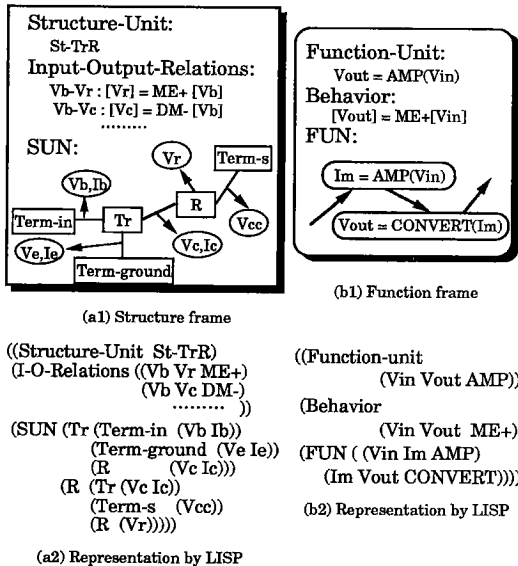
Structure-Unit:
St-TrR
Input-Output-Relations:
Vb-Vr : [Vr] = ME+ [Vb]
Vb-Vc : [Vc] = DM- [Vb]
.........
SUN:

Vr
Term-s
Vb,Ib
R
Term-in
Tr
Vcc
Ve,Ie
Vc,Ic
Term-ground

(a1) Structure frame

Function-Unit:
Vout = AMP(Vin)
Behavior:
[Vout] = ME+[Vin]
FUN:

Im = AMP(Vin)
Vout = CONVERT(Im)

(b1) Function frame

((Structure-Unit St-TrR)
(I-O-Relations ((Vb Vr ME+)
(Vb Vc DM-)
......... ))
(SUN (Tr (Term-in (Vb Ib))
(Term-ground (Ve Ie))
(R (Vc Ic)))
(R (Tr (Vc Ic))
(Term-s (Vcc))
(R (Vr)))))

(a2) Representation by LISP

((Function-unit
(Vin Vout AMP))
(Behavior
(Vin Vout ME+))
(FUN ( (Vin Im AMP)
(Im Vout CONVERT)))

(b2) Representation by LISP